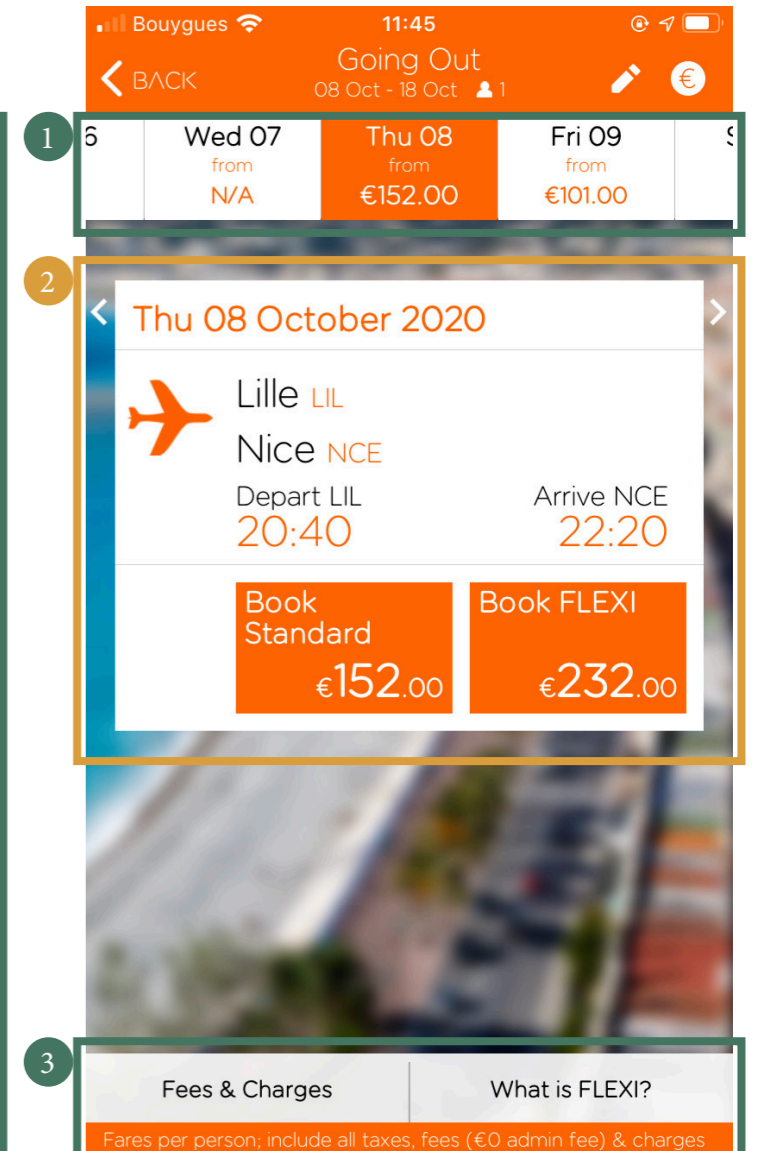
Bouygues 11:45

BACK Going Out 08 Oct - 18 Oct 1 €

1

6 | Wed 07 from N/A | Thu 08 from €152.00 | Fri 09 from €101.00 | S

2

Thu 08 October 2020

Lille LIL

Nice NCE

Depart LIL 20:40

Arrive NCE 22:20

Book Standard €152.00

Book FLEXI €232.00

3

Fees & Charges

What is FLEXI?

Fares per person; include all taxes, fees (€0 admin fee) & charges